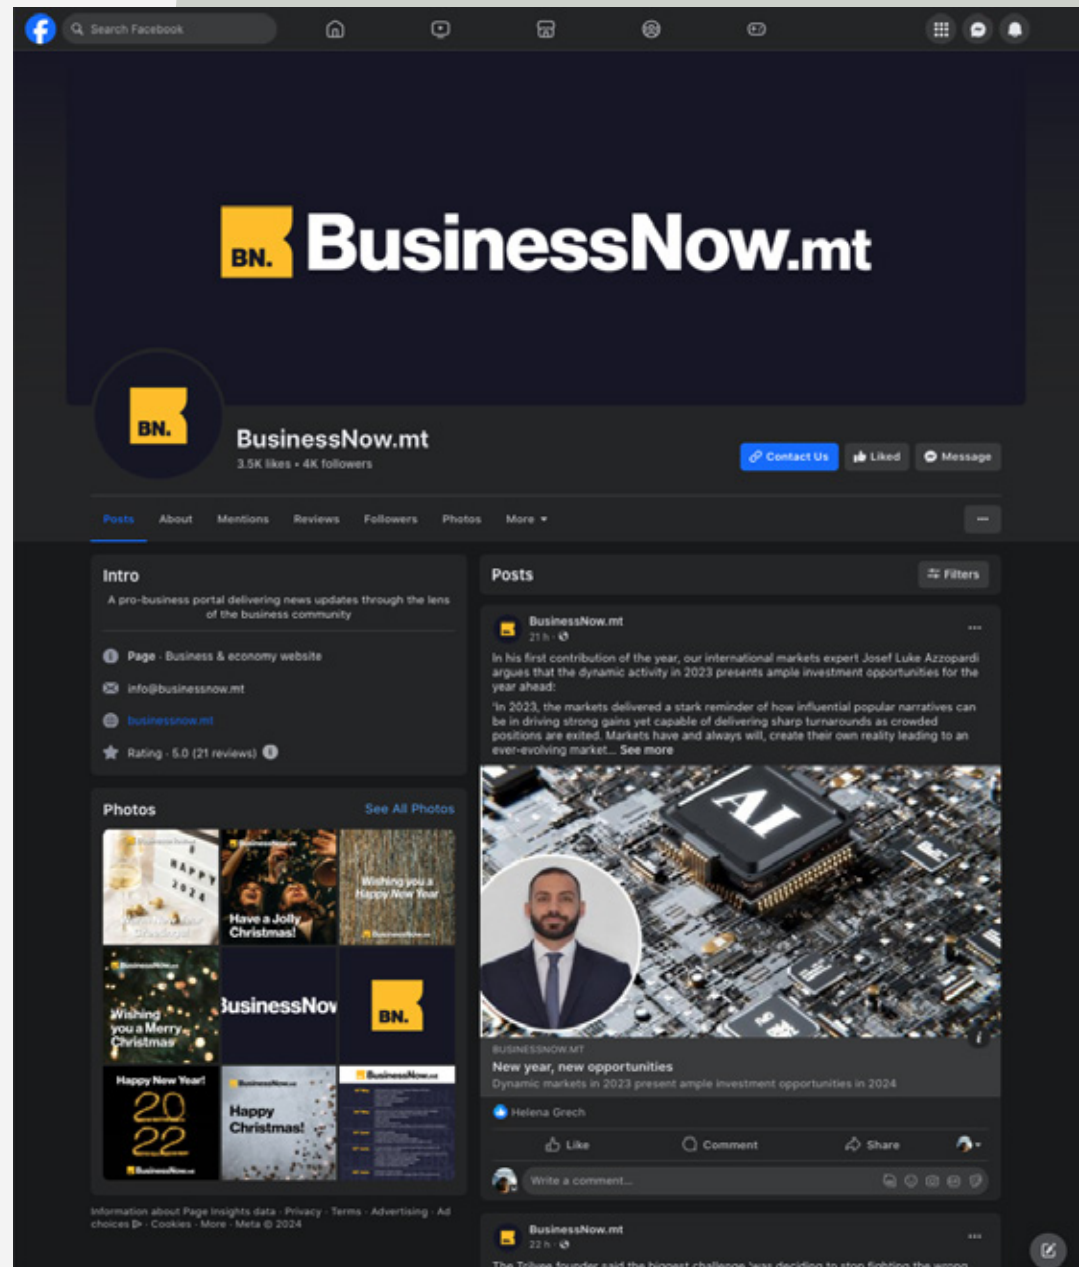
Search Facebook

BN. BusinessNow.mt

BN.

BusinessNow.mt
3.5K likes • 4K followers

Contact Us
Liked
Message

Posts
About
Mentions
Reviews
Followers
Photos
More

Intro
A pro-business portal delivering news updates through the lens of the business community

Page · Business & economy website
info@businessnow.mt
businessnow.mt
Rating · 5.0 (21 reviews)

Photos
See All Photos

HAPPY 2024
Have a Jolly Christmas!
Wishing you a Happy New Year
Wishing you a Merry Christmas
BusinessNow
BN.
Happy New Year! 2022
Happy Christmas!

Information about Page Insights data · Privacy · Terms · Advertising · Ad choices · Cookies · More · Meta © 2024

Posts
Filters

BusinessNow.mt
21 h ·

In his first contribution of the year, our international markets expert Josef Luke Azzopardi argues that the dynamic activity in 2023 presents ample investment opportunities for the year ahead:
'In 2023, the markets delivered a stark reminder of how influential popular narratives can be in driving strong gains yet capable of delivering sharp turnarounds as crowded positions are exited. Markets have and always will, create their own reality leading to an ever-evolving market... See more

AI

BUSINESSNOW.MT
New year, new opportunities
Dynamic markets in 2023 present ample investment opportunities in 2024

Helena Grech

Like
Comment
Share

Write a comment...

BusinessNow.mt
22 h ·
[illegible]